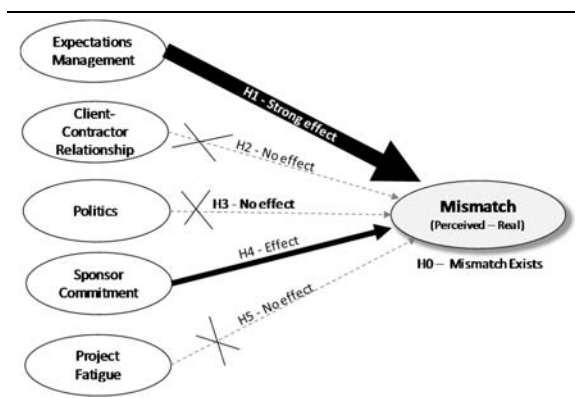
Expectations Management

Client-Contractor Relationship

Politics

Sponsor Commitment

Project Fatigue

H1 - Strong effect

H2 - No effect

H3 - No effect

H4 - Effect

H5 - No effect

Mismatch
(Perceived – Real)

H0 – Mismatch Exists